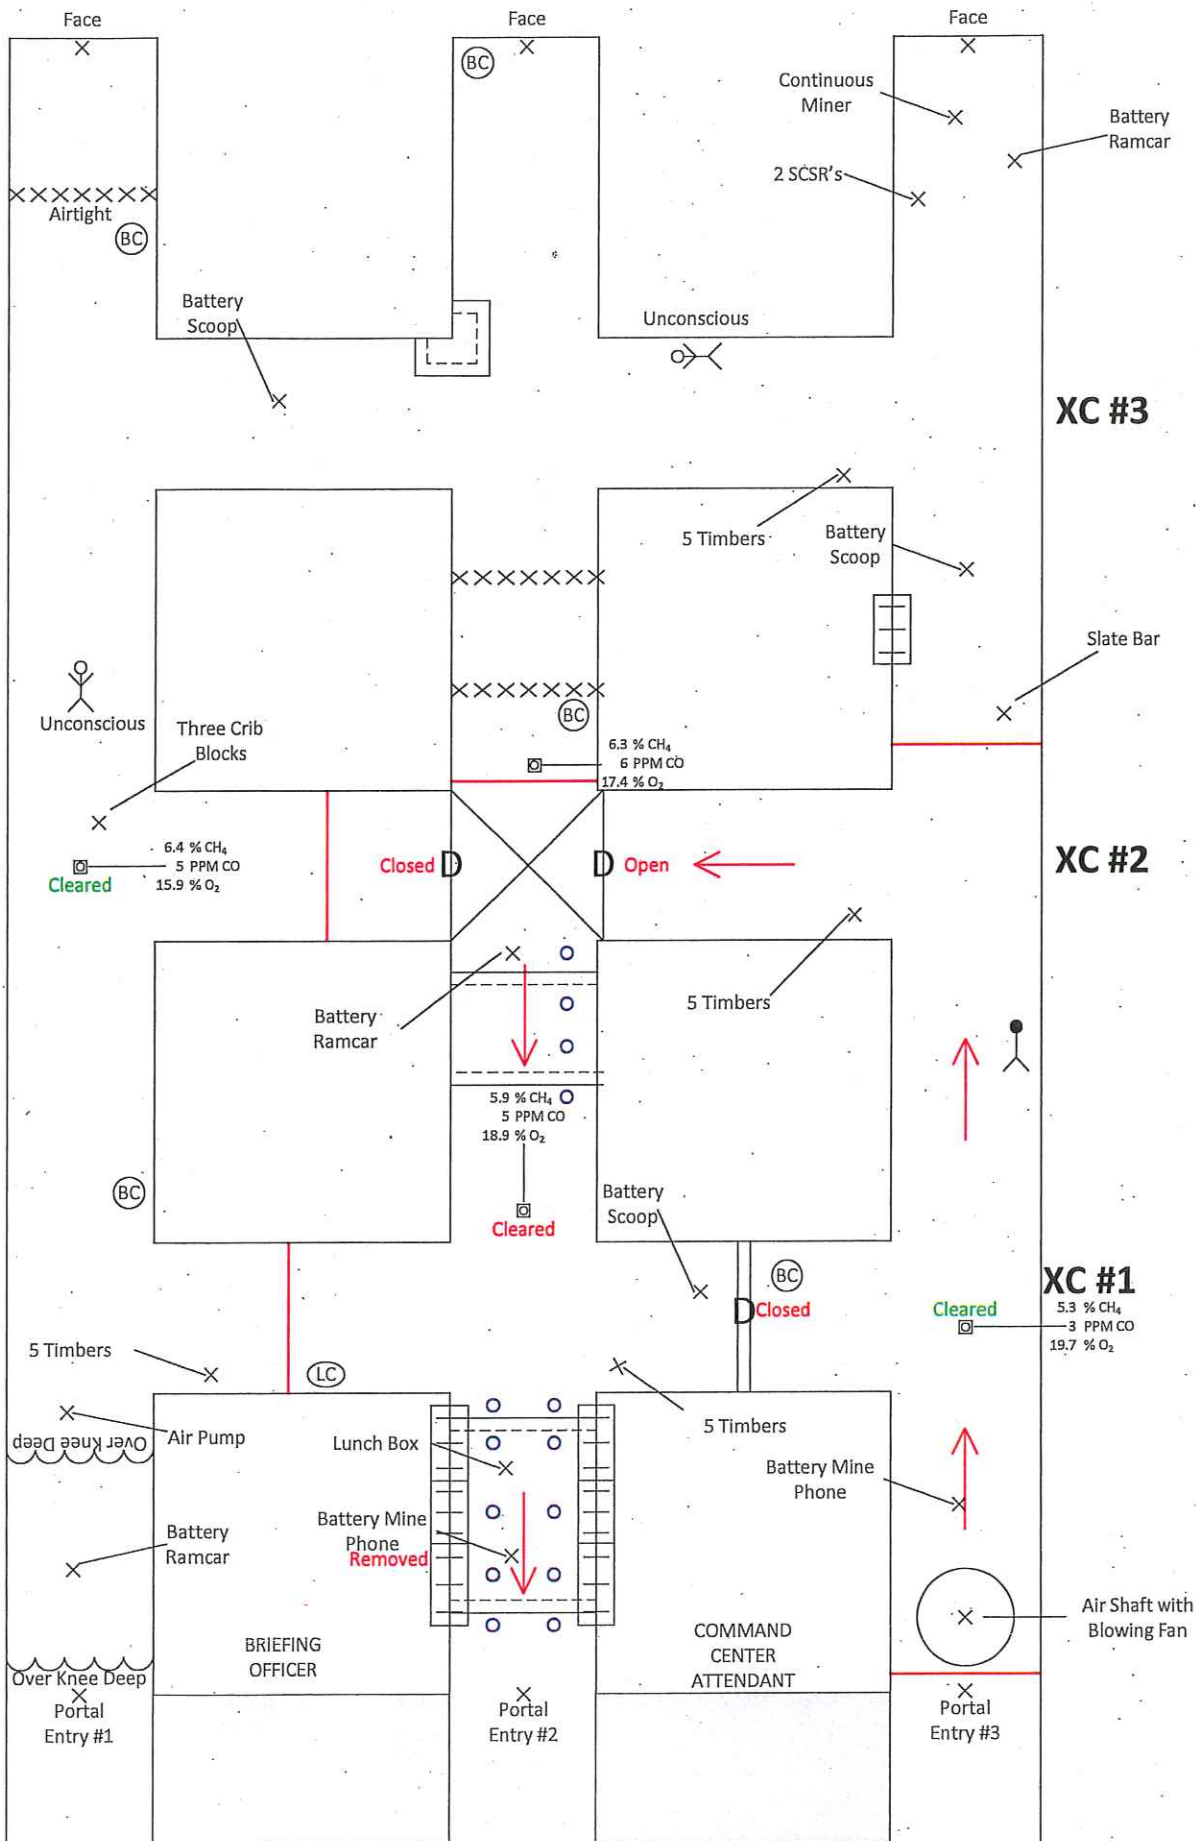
Face

Face

Face

BC

Continuous Miner

Battery Ramcar

2 SCSR's

Airtight

BC

Battery Scoop

Unconscious

XC #3

5 Timbers

Battery Scoop

Slate Bar

Unconscious

Three Crib Blocks

BC

6.3 % $CH_4$
6 PPM CO
17.4 % $O_2$

6.4 % $CH_4$
5 PPM CO
15.9 % $O_2$

Cleared

Closed

Open

XC #2

5 Timbers

Battery Ramcar

5.9 % $CH_4$
5 PPM CO
18.9 % $O_2$

BC

Cleared

Battery Scoop

BC

Closed

Cleared

XC #1

5.3 % $CH_4$
3 PPM CO
19.7 % $O_2$

5 Timbers

LC

Over Knee Deep

Air Pump

Lunch Box

5 Timbers

Battery Mine Phone

Battery Ramcar

Battery Mine Phone
Removed

Air Shaft with Blowing Fan

BRIEFING OFFICER

COMMAND CENTER ATTENDANT

Over Knee Deep

Portal Entry #1

Portal Entry #2

Portal Entry #3